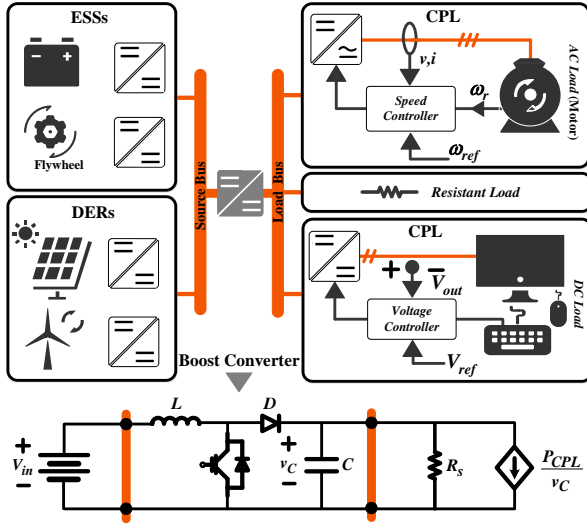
ESSs

Flywheel

DERs

Source Bus

Load Bus

CPL

$v,i$

Speed Controller

$\omega_r$

$\omega_{ref}$

AC Load (Motor)

Resistant Load

CPL

$+$ $\overline{V}_{out}$

Voltage Controller

$V_{ref}$

DC Load

Boost Converter

$L$

$D$

$+$
$V_{in}$
$-$

$+$
$v_C$
$-$

$C$

$R_s$

$\frac{P_{CPL}}{v_C}$